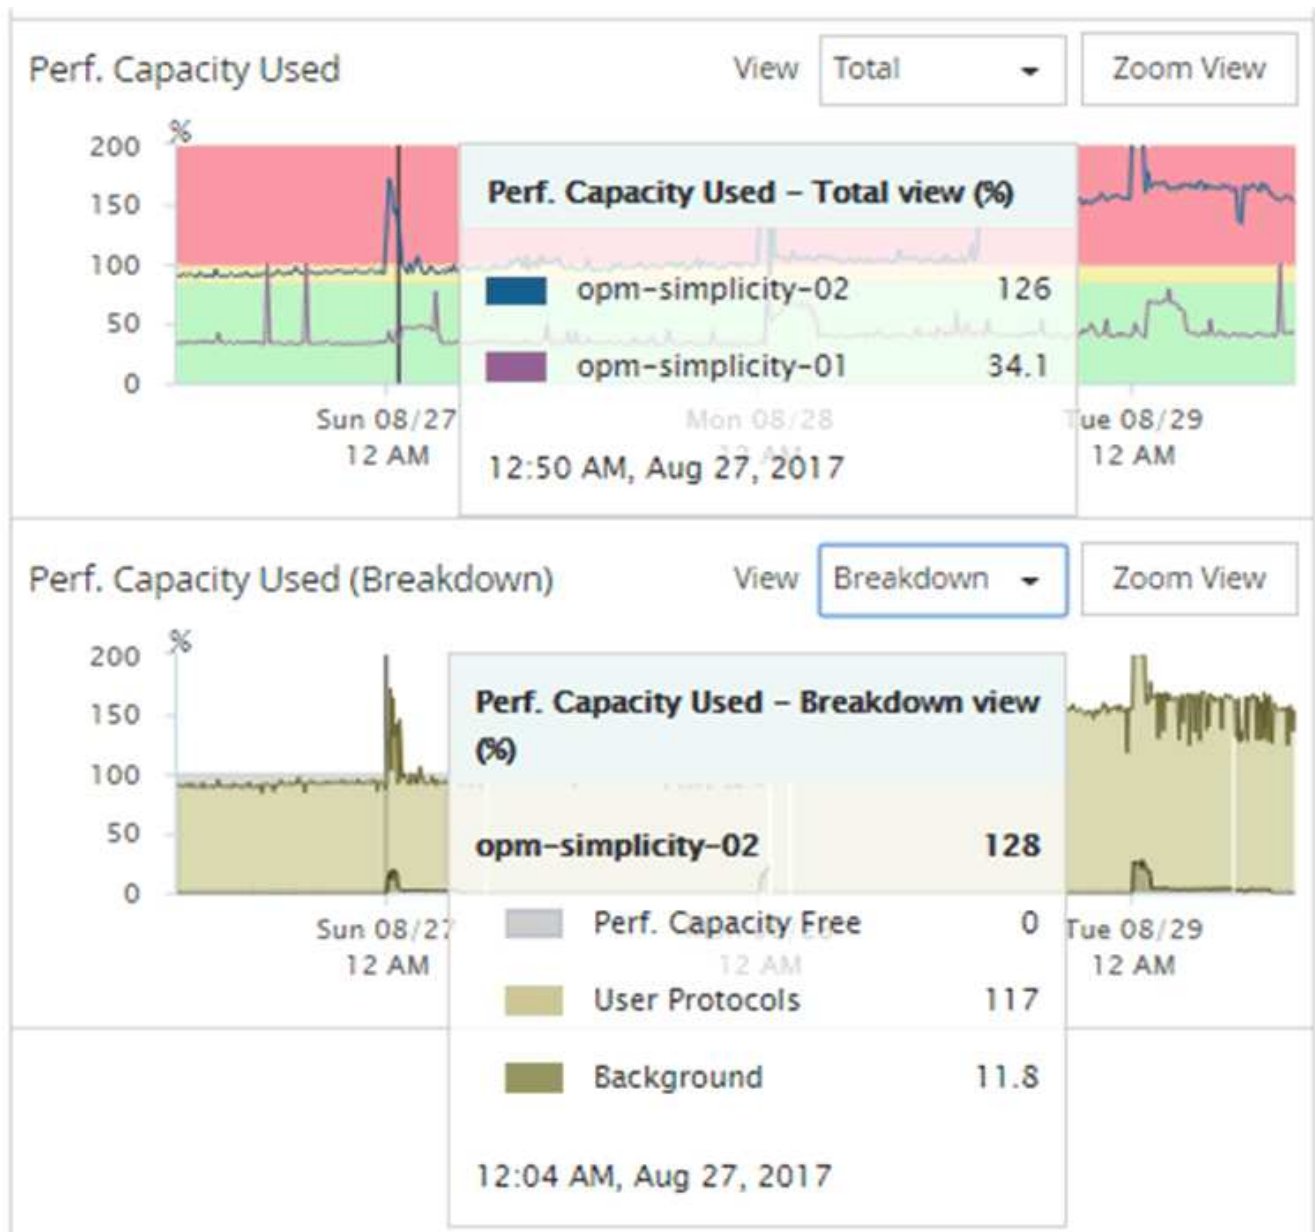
Perf. Capacity Used

View Total

Zoom View

%

200
150
100
50
0

Sun 08/27 12 AM

Mon 08/28 12 AM

Tue 08/29 12 AM

Perf. Capacity Used – Total view (%)

opm-simplicity-02 126

opm-simplicity-01 34.1

12:50 AM, Aug 27, 2017

Perf. Capacity Used (Breakdown)

View Breakdown

Zoom View

%

200
150
100
50
0

Sun 08/27 12 AM

12 AM

Tue 08/29 12 AM

Perf. Capacity Used – Breakdown view (%)

opm-simplicity-02 128

Perf. Capacity Free 0

User Protocols 117

Background 11.8

12:04 AM, Aug 27, 2017